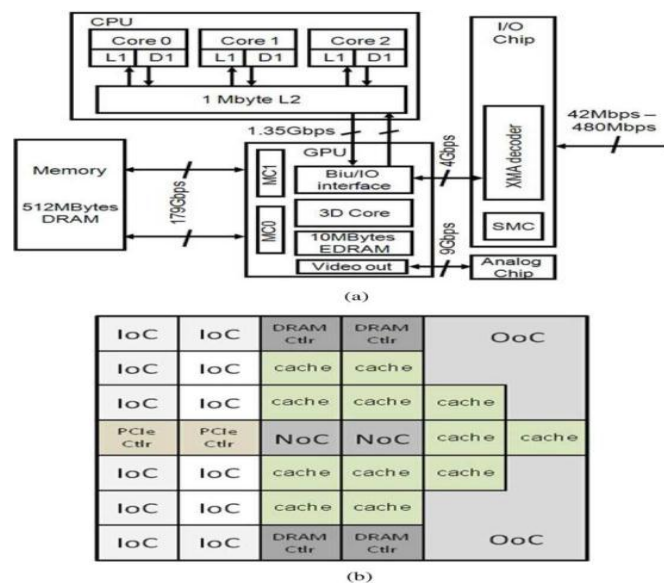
CPU
Core 0
L1
D1
Core 1
L1
D1
Core 2
L1
D1
1 Mbyte L2
1.35Gbps
I/O Chip
XMA decoder
SMC
42Mbps – 480Mbps
Memory
512MBytes DRAM
179Gbps
GPU
MC1
MC0
Biu/IO interface
3D Core
10MBytes EDRAM
Video out
4Gbps
9Gbps
Analog Chip

(a)

| IoC | IoC | DRAM Ctlr | DRAM Ctlr | OoC | |
|---|---|---|---|---|---|
| IoC | IoC | cache | cache | | |
| IoC | IoC | cache | cache | cache | |
| PCIe Ctlr | PCIe Ctlr | NoC | NoC | cache | cache |
| IoC | IoC | cache | cache | cache | |
| IoC | IoC | cache | cache | | |
| IoC | IoC | DRAM Ctlr | DRAM Ctlr | OoC | |

(b)